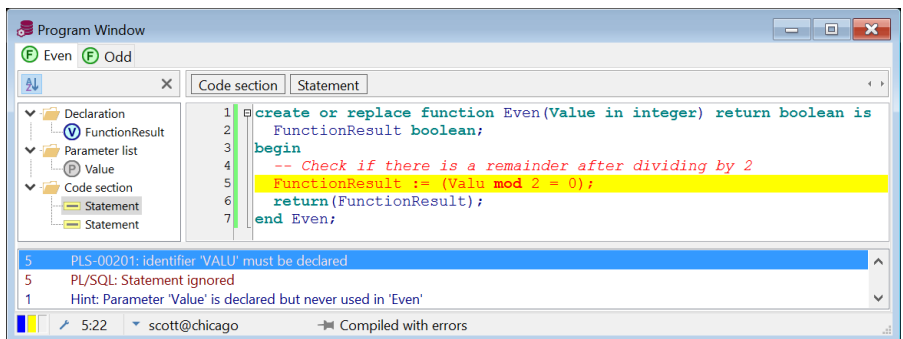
Program Window

Even Odd

Code section Statement

Declaration
FunctionResult
Parameter list
Value
Code section
Statement
Statement

1 create or replace function Even(Value in integer) return boolean is
2 FunctionResult boolean;
3 begin
4 -- Check if there is a remainder after dividing by 2
5 FunctionResult := (Valu mod 2 = 0);
6 return(FunctionResult);
7 end Even;

5 PLS-00201: identifier 'VALU' must be declared
5 PL/SQL: Statement ignored
1 Hint: Parameter 'Value' is declared but never used in 'Even'

5:22 scott@chicago Compiled with errors